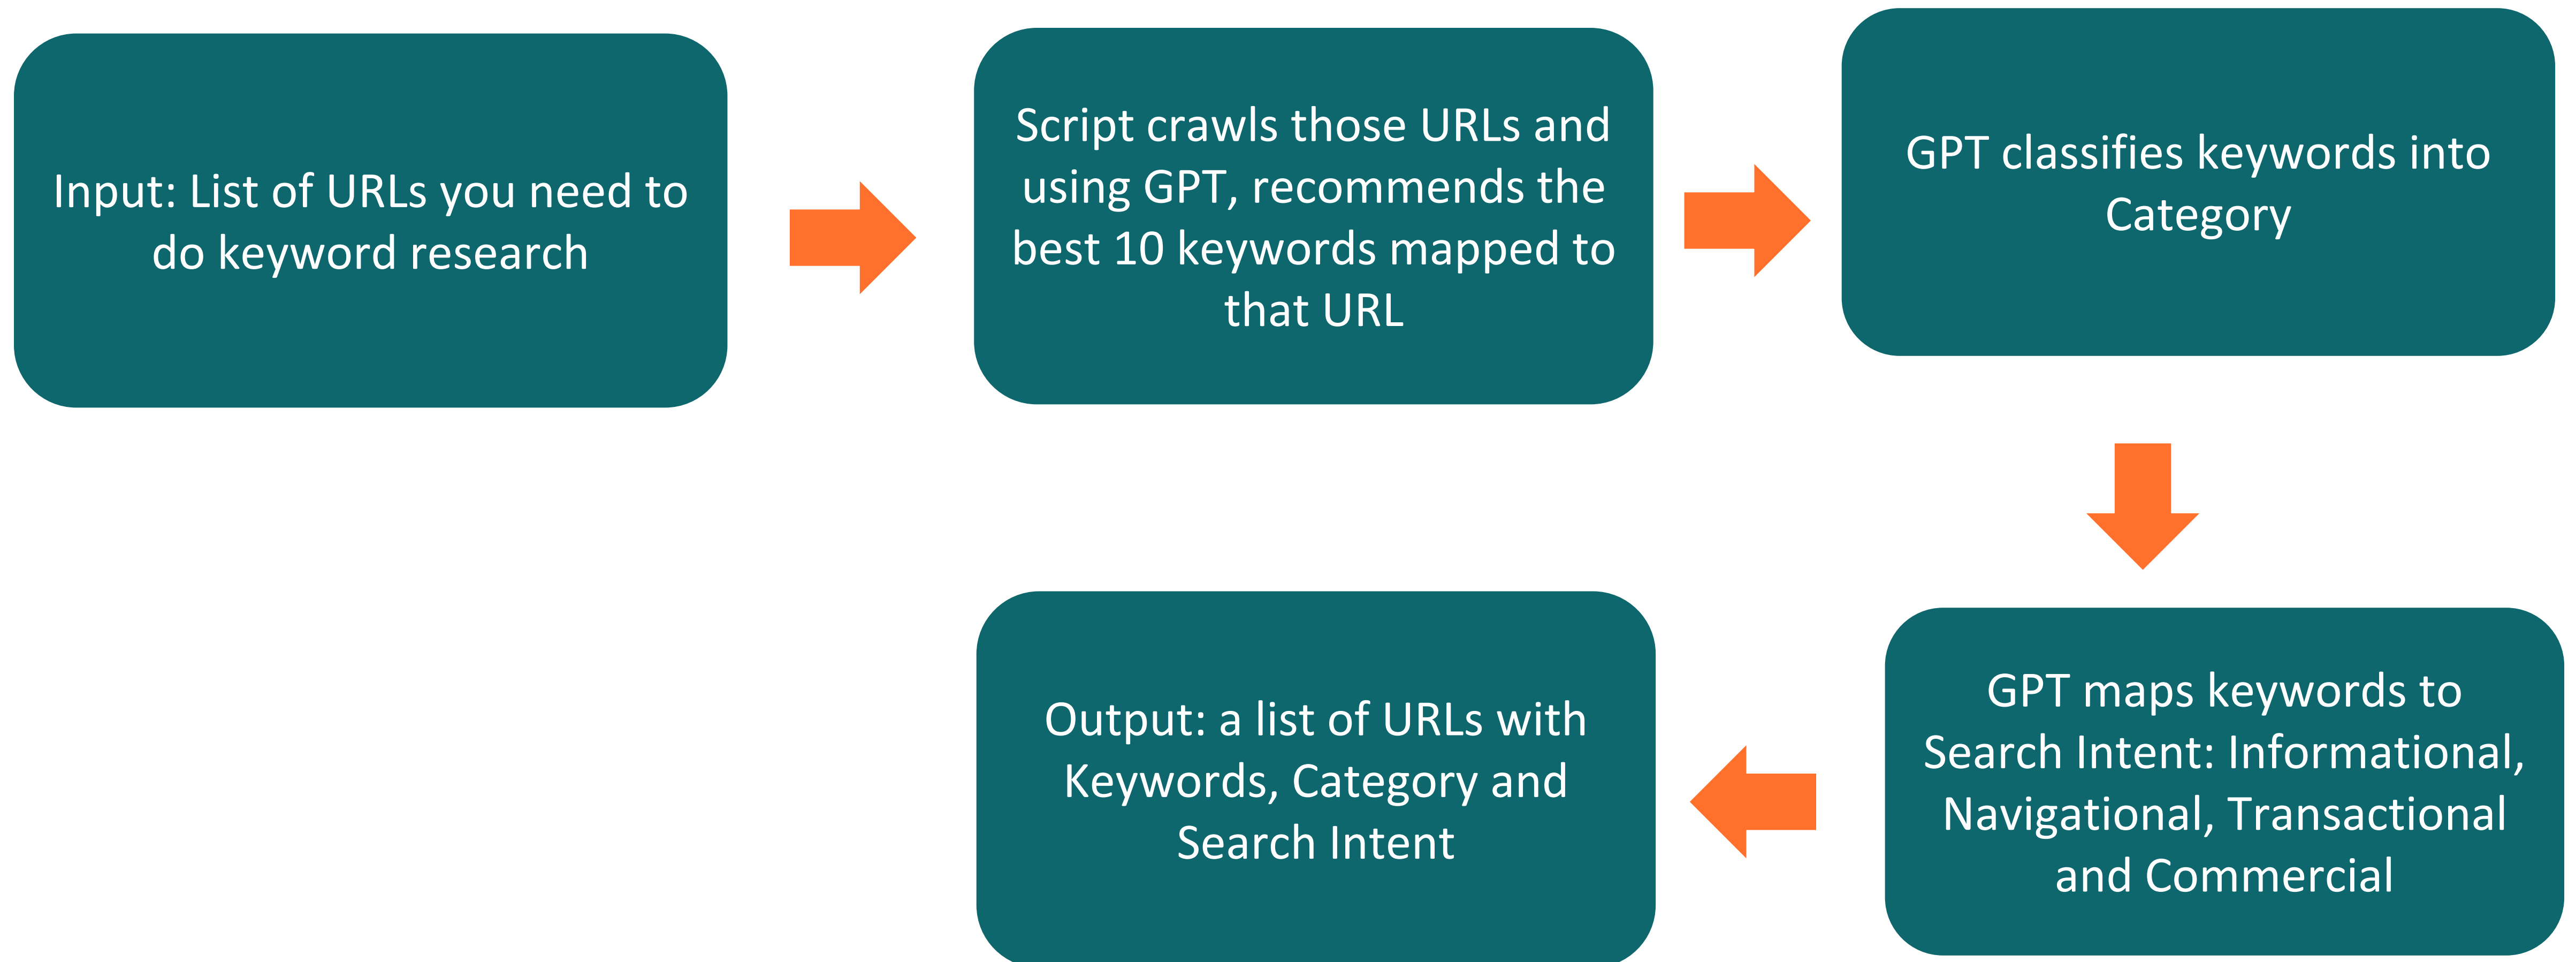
Input: List of URLs you need to do keyword research

Script crawls those URLs and using GPT, recommends the best 10 keywords mapped to that URL

GPT classifies keywords into Category

GPT maps keywords to Search Intent: Informational, Navigational, Transactional and Commercial

Output: a list of URLs with Keywords, Category and Search Intent